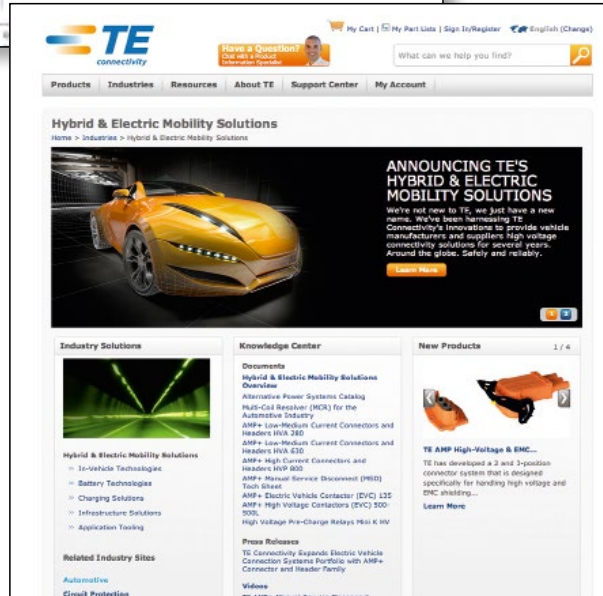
TE connectivity

Have a Question? Chat with a Product Information Specialist

My Cart | My Part Lists | Sign In/Register | English (Change)

What can we help you find?

Products | Industries | Resources | About TE | Support Center | My Account

Hybrid & Electric Mobility Solutions

Home > Industries > Hybrid & Electric Mobility Solutions

ANNOUNCING TE'S HYBRID & ELECTRIC MOBILITY SOLUTIONS

We're not new to TE, we just have a new name. We've been harnessing TE Connectivity's innovations to provide vehicle manufacturers and suppliers high voltage connectivity solutions for several years. Around the globe. Safely and reliably.

Learn More

1 2

Industry Solutions

Hybrid & Electric Mobility Solutions

» In-Vehicle Technologies
» Battery Technologies
» Charging Solutions
» Infrastructure Solutions
» Application Tooling

Related Industry Sites

Automotive
Circuit Protection

Knowledge Center

Documents

Hybrid & Electric Mobility Solutions Overview
Alternative Power Systems Catalog
Multi-Coil Resolver (MCR) for the Automotive Industry
AMP+ Low-Medium Current Connectors and Headers HVA 280
AMP+ Low-Medium Current Connectors and Headers HVA 630
AMP+ High Current Connectors and Headers HVP 800
AMP+ Manual Service Disconnect (MSD) Tech Sheet
AMP+ Electric Vehicle Contactor (EVC) 135
AMP+ High Voltage Contactors (EVC) 500-500L
High Voltage Pre-Charge Relays Mini K HV

Press Releases

TE Connectivity Expands Electric Vehicle Connection Systems Portfolio with AMP+ Connector and Header Family

Videos

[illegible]

New Products

1 / 4

TE AMP High-Voltage & EMC...

TE has developed a 2 and 3-position connector system that is designed specifically for handling high voltage and EMC shielding...

Learn More